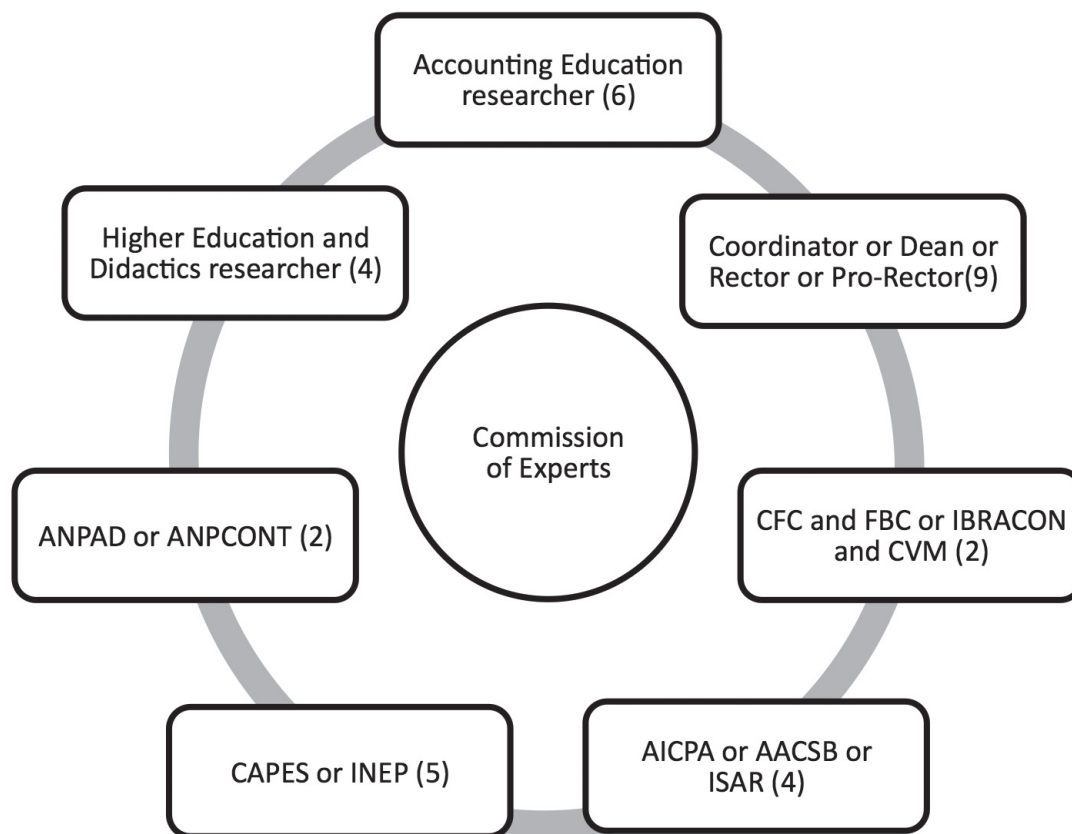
Accounting Education researcher (6)

Coordinator or Dean or Rector or Pro-Rector(9)

CFC and FBC or IBRACON and CVM (2)

AICPA or AACSB or ISAR (4)

CAPES or INEP (5)

ANPAD or ANPCONT (2)

Higher Education and Didactics researcher (4)

Commission of Experts